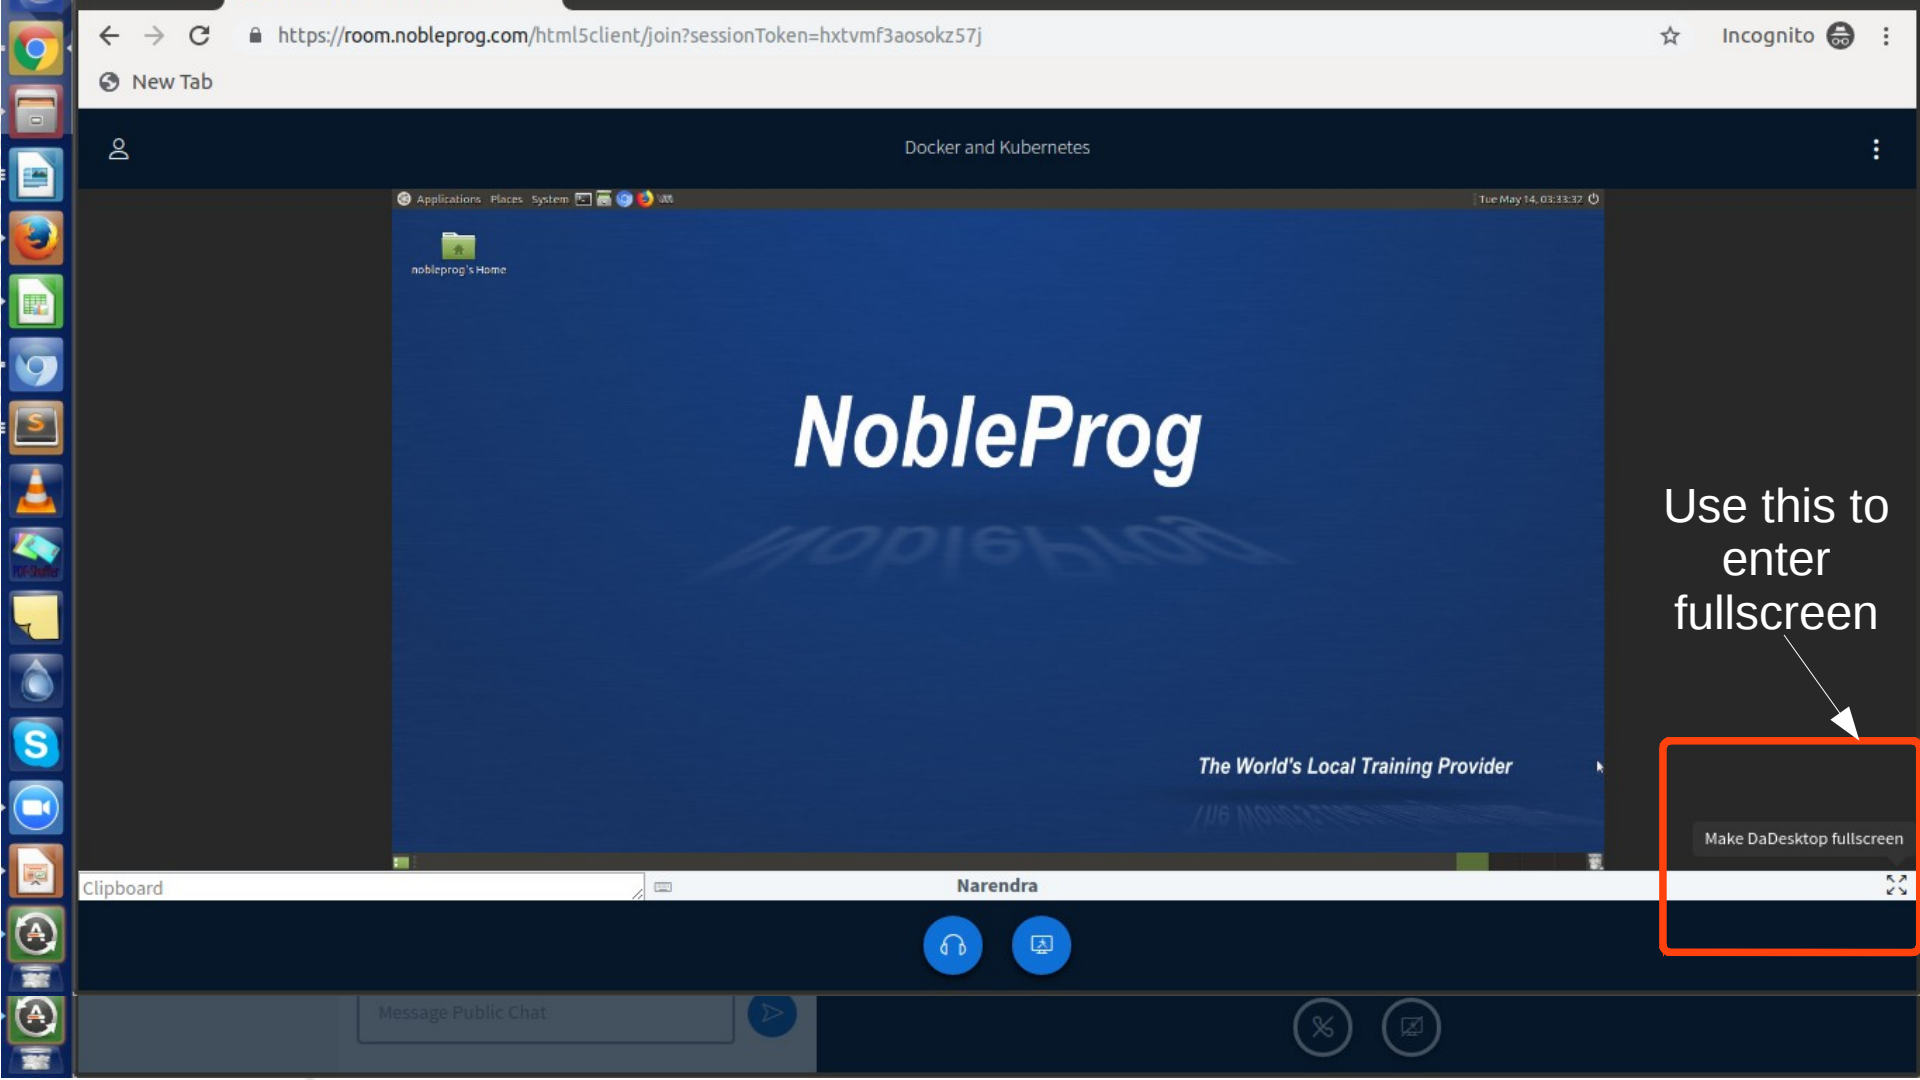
https://room.nobleprog.com/html5client/join?sessionToken=hxtvmf3aosokz57j

Incognito

New Tab

Docker and Kubernetes

Applications Places System

Tue May 14, 03:33:37

nobleprog's Home

NobleProg

The World's Local Training Provider

Use this to enter fullscreen

Make DaDesktop fullscreen

Clipboard

Narendra

Message Public Chat